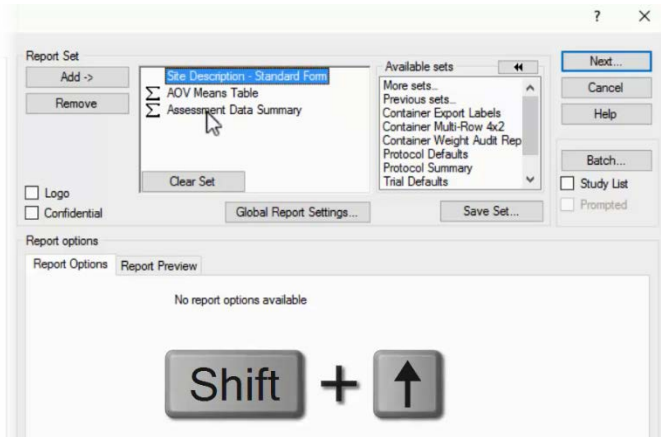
?
×

Report Set

Add ->

Remove

Site Description - Standard Form
AOV Means Table
Assessment Data Summary

Clear Set

Available sets

More sets..
Previous sets..
Container Export Labels
Container Multi-Row 4x2
Container Weight Audit Rep
Protocol Defaults
Protocol Summary
Trial Defaults

Next...

Cancel

Help

Batch...

Study List

Prompted

Logo

Confidential

Global Report Settings...

Save Set...

Report options

Report Options

Report Preview

No report options available

Shift + ↑